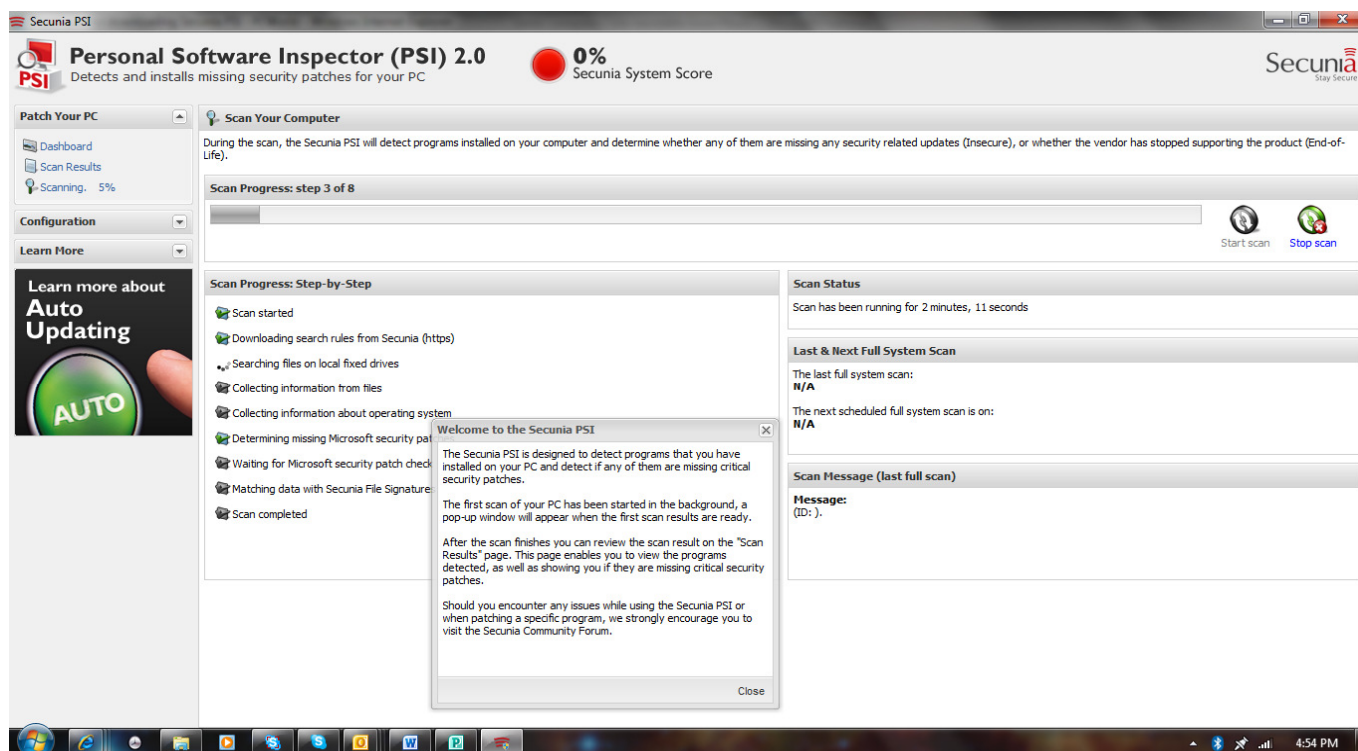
Secunia PSI

PSI Personal Software Inspector (PSI) 2.0
Detects and installs missing security patches for your PC

0%
Secunia System Score

Secunia
Stay Secure

Patch Your PC
Dashboard
Scan Results
Scanning. 5%

Configuration

Learn More

Learn more about
Auto
Updating
AUTO

Scan Your Computer
During the scan, the Secunia PSI will detect programs installed on your computer and determine whether any of them are missing any security related updates (Insecure), or whether the vendor has stopped supporting the product (End-of-Life).

Scan Progress: step 3 of 8

Start scan
Stop scan

Scan Progress: Step-by-Step
Scan started
Downloading search rules from Secunia (https)
Searching files on local fixed drives
Collecting information from files
Collecting information about operating system
Determining missing Microsoft security pat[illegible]
Waiting for Microsoft security patch check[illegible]
Matching data with Secunia File Signature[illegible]
Scan completed

Scan Status
Scan has been running for 2 minutes, 11 seconds

Last & Next Full System Scan
The last full system scan:
N/A
The next scheduled full system scan is on:
N/A

Scan Message (last full scan)
Message:
(ID: ).

Welcome to the Secunia PSI
The Secunia PSI is designed to detect programs that you have installed on your PC and detect if any of them are missing critical security patches.

The first scan of your PC has been started in the background, a pop-up window will appear when the first scan results are ready.

After the scan finishes you can review the scan result on the "Scan Results" page. This page enables you to view the programs detected, as well as showing you if they are missing critical security patches.

Should you encounter any issues while using the Secunia PSI or when patching a specific program, we strongly encourage you to visit the Secunia Community Forum.

Close

4:54 PM